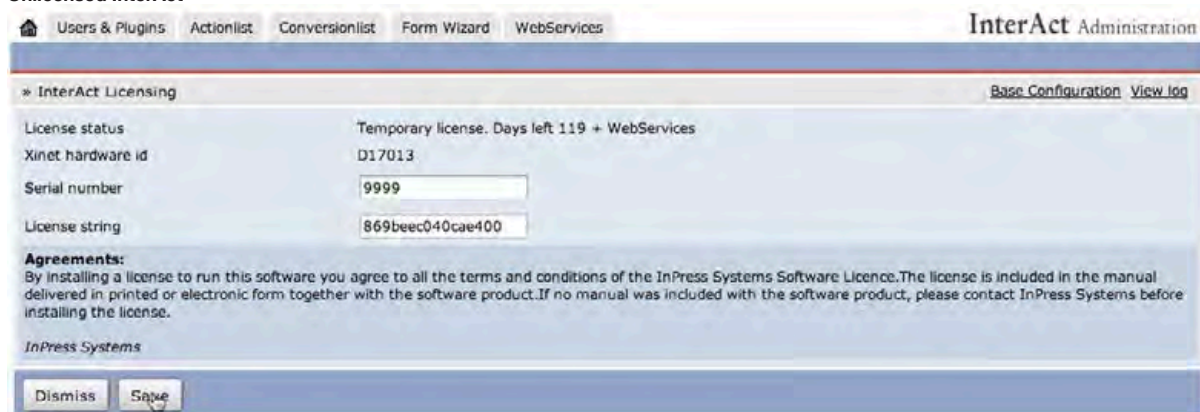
Unlicensed InterAct

Users & Plugins | Actionlist | Conversionlist | Form Wizard | WebServices

InterAct Administration

» InterAct Licensing

Base Configuration View log

| License status | Temporary license. Days left 119 + WebServices |
|---|---|
| Xinet hardware id | D17013 |
| Serial number | 9999 |
| License string | 869beec040cae400 |

Agreements:
By installing a license to run this software you agree to all the terms and conditions of the InPress Systems Software Licence.The license is included in the manual delivered in printed or electronic form together with the software product.If no manual was included with the software product, please contact InPress Systems before installing the license.

InPress Systems

Dismiss Save